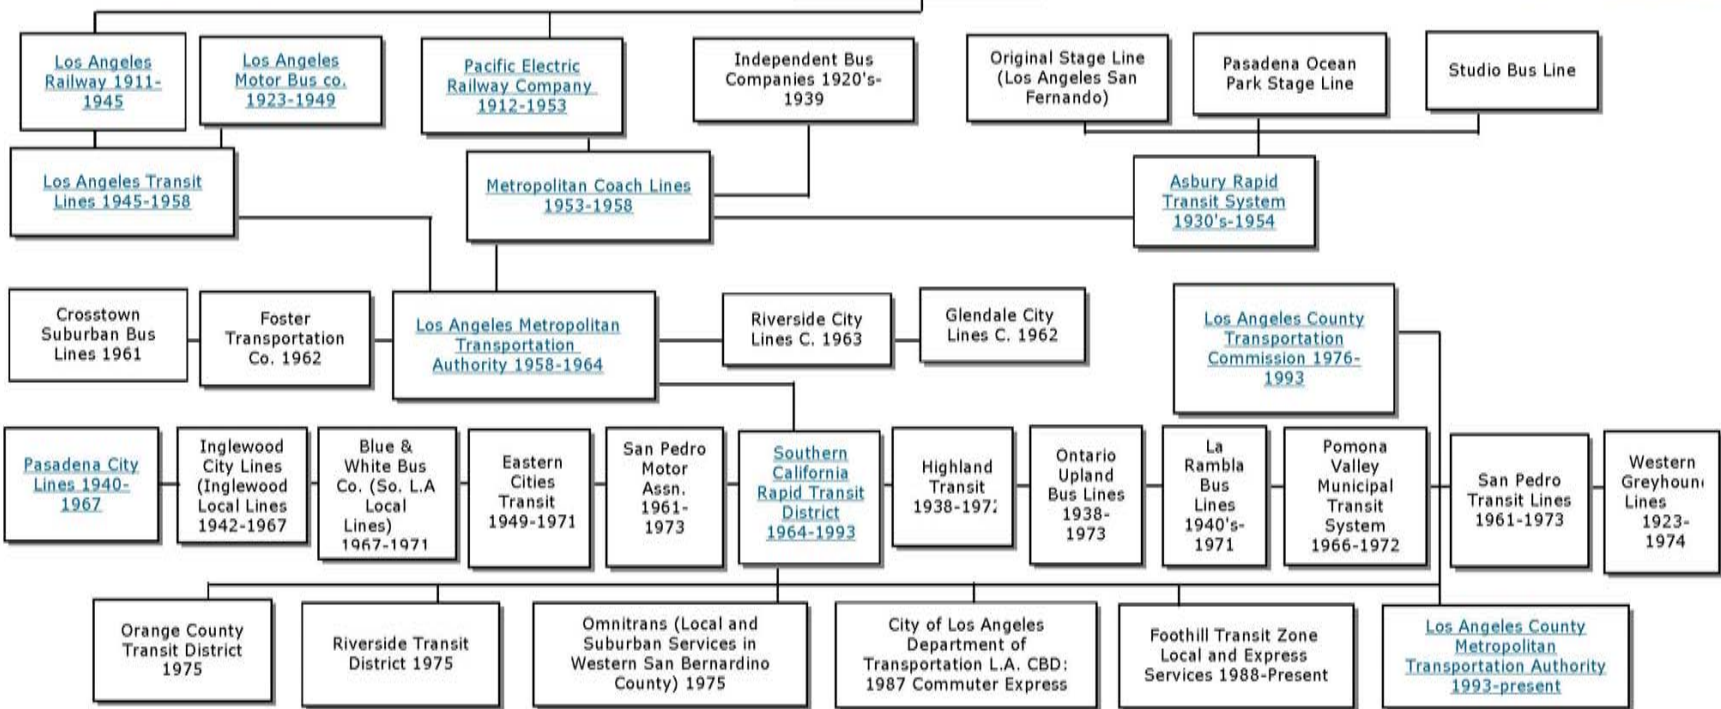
Los Angeles Railway 1911-1945

Los Angeles Motor Bus co. 1923-1949

Pacific Electric Railway Company 1912-1953

Independent Bus Companies 1920's-1939

Original Stage Line (Los Angeles San Fernando)

Pasadena Ocean Park Stage Line

Studio Bus Line

Los Angeles Transit Lines 1945-1958

Metropolitan Coach Lines 1953-1958

Asbury Rapid Transit System 1930's-1954

Crosstown Suburban Bus Lines 1961

Foster Transportation Co. 1962

Los Angeles Metropolitan Transportation Authority 1958-1964

Riverside City Lines C. 1963

Glendale City Lines C. 1962

Los Angeles County Transportation Commission 1976-1993

Pasadena City Lines 1940-1967

Inglewood City Lines (Inglewood Local Lines 1942-1967

Blue & White Bus Co. (So. L.A Local Lines) 1967-1971

Eastern Cities Transit 1949-1971

San Pedro Motor Assn. 1961-1973

Southern California Rapid Transit District 1964-1993

Highland Transit 1938-197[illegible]

Ontario Upland Bus Lines 1938-1973

La Rambla Bus Lines 1940's-1971

Pomona Valley Municipal Transit System 1966-1972

San Pedro Transit Lines 1961-1973

Western Greyhoun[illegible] Lines 1923-1974

Orange County Transit District 1975

Riverside Transit District 1975

Omnitrans (Local and Suburban Services in Western San Bernardino County) 1975

City of Los Angeles Department of Transportation L.A. CBD: 1987 Commuter Express

Foothill Transit Zone Local and Express Services 1988-Present

Los Angeles County Metropolitan Transportation Authority 1993-present